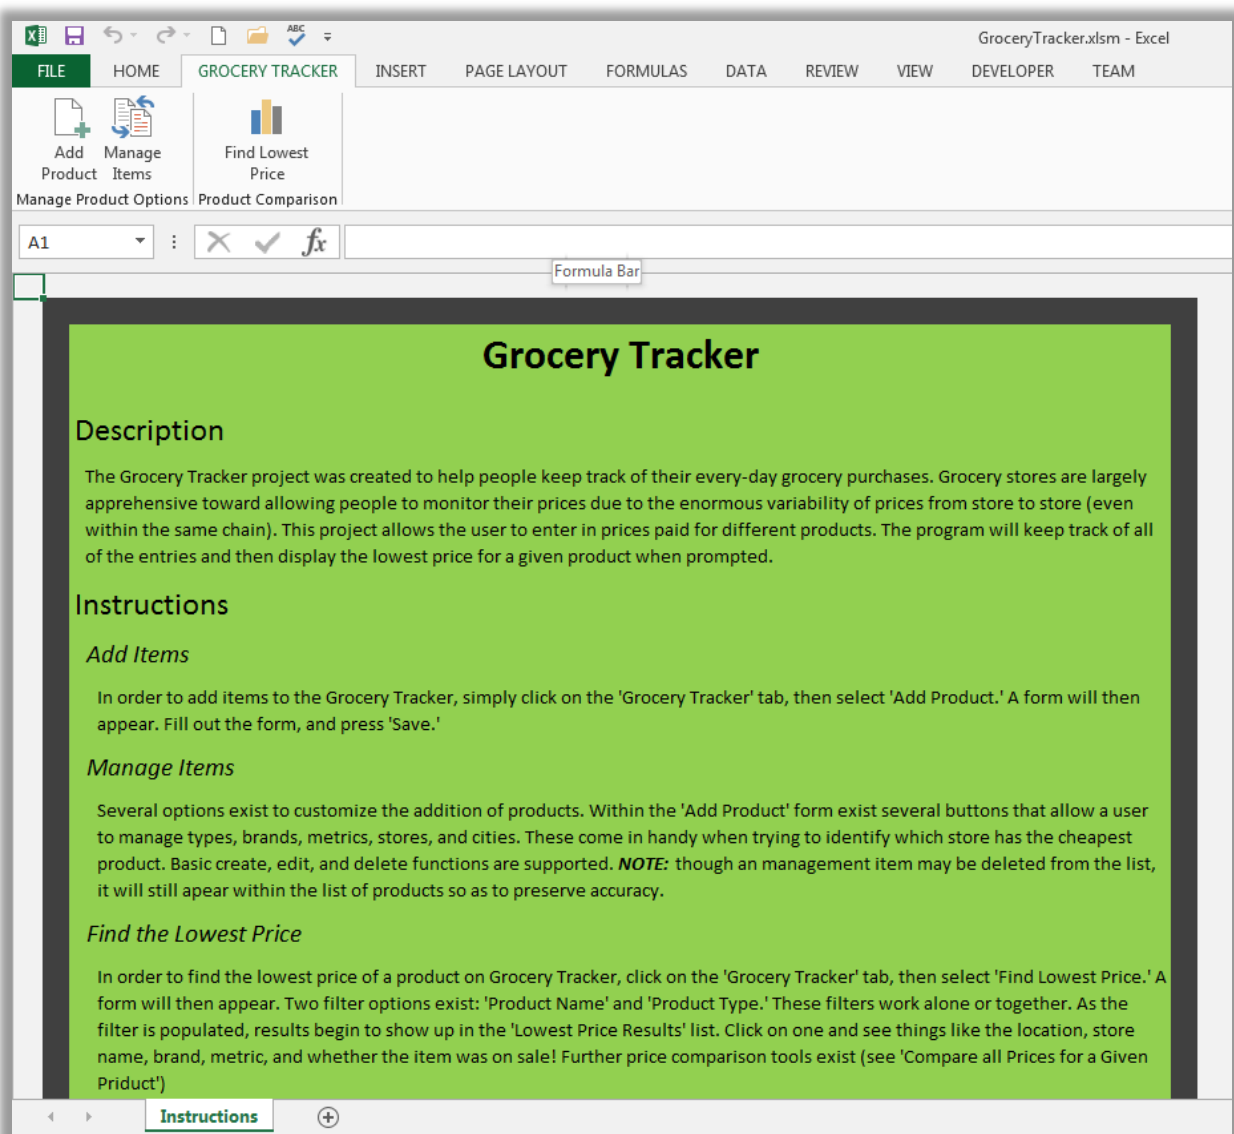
GroceryTracker.xlsm - Excel

FILE HOME GROCERY TRACKER INSERT PAGE LAYOUT FORMULAS DATA REVIEW VIEW DEVELOPER TEAM

Add Product Manage Items
Manage Product Options
Find Lowest Price
Product Comparison

A1

$fx$

Formula Bar

Grocery Tracker

Description

The Grocery Tracker project was created to help people keep track of their every-day grocery purchases. Grocery stores are largely apprehensive toward allowing people to monitor their prices due to the enormous variability of prices from store to store (even within the same chain). This project allows the user to enter in prices paid for different products. The program will keep track of all of the entries and then display the lowest price for a given product when prompted.

Instructions

Add Items

In order to add items to the Grocery Tracker, simply click on the 'Grocery Tracker' tab, then select 'Add Product.' A form will then appear. Fill out the form, and press 'Save.'

Manage Items

Several options exist to customize the addition of products. Within the 'Add Product' form exist several buttons that allow a user to manage types, brands, metrics, stores, and cities. These come in handy when trying to identify which store has the cheapest product. Basic create, edit, and delete functions are supported. NOTE: though an management item may be deleted from the list, it will still apear within the list of products so as to preserve accuracy.

Find the Lowest Price

In order to find the lowest price of a product on Grocery Tracker, click on the 'Grocery Tracker' tab, then select 'Find Lowest Price.' A form will then appear. Two filter options exist: 'Product Name' and 'Product Type.' These filters work alone or together. As the filter is populated, results begin to show up in the 'Lowest Price Results' list. Click on one and see things like the location, store name, brand, metric, and whether the item was on sale! Further price comparison tools exist (see 'Compare all Prices for a Given Priduct')

Instructions